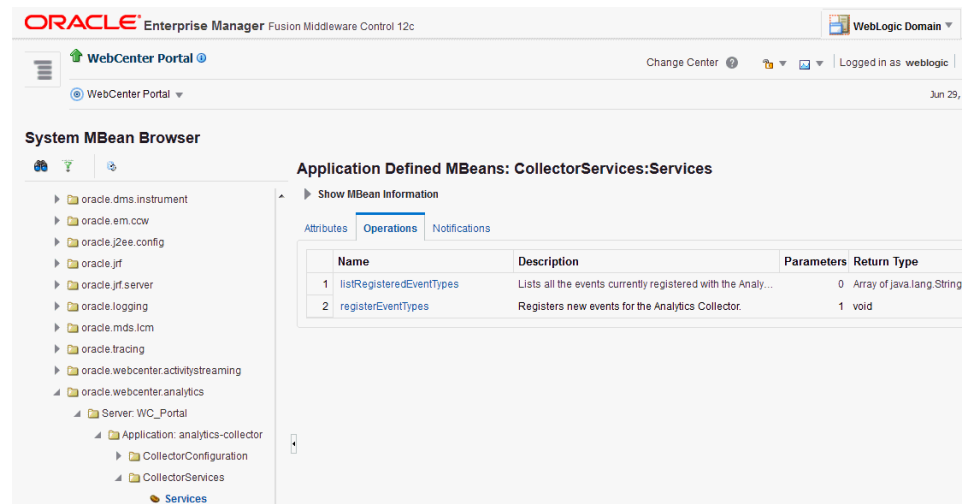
ORACLE Enterprise Manager Fusion Middleware Control 12c

WebLogic Domain

WebCenter Portal

Change Center

Logged in as weblogic

WebCenter Portal

Jun 29,

System MBean Browser

oracle.dms.instrument
oracle.em.ccw
oracle.j2ee.config
oracle.jrf
oracle.jrf.server
oracle.logging
oracle.mds.lcm
oracle.tracing
oracle.webcenter.activitystreaming
oracle.webcenter.analytics
Server: WC_Portal
Application: analytics-collector
CollectorConfiguration
CollectorServices
Services

Application Defined MBeans: CollectorServices:Services

Show MBean Information

Attributes | Operations | Notifications

| | Name | Description | Parameters | Return Type |
|---|---|---|---|---|
| 1 | listRegisteredEventTypes | Lists all the events currently registered with the Analy... | 0 | Array of java.lang.String |
| 2 | registerEventTypes | Registers new events for the Analytics Collector. | 1 | void |